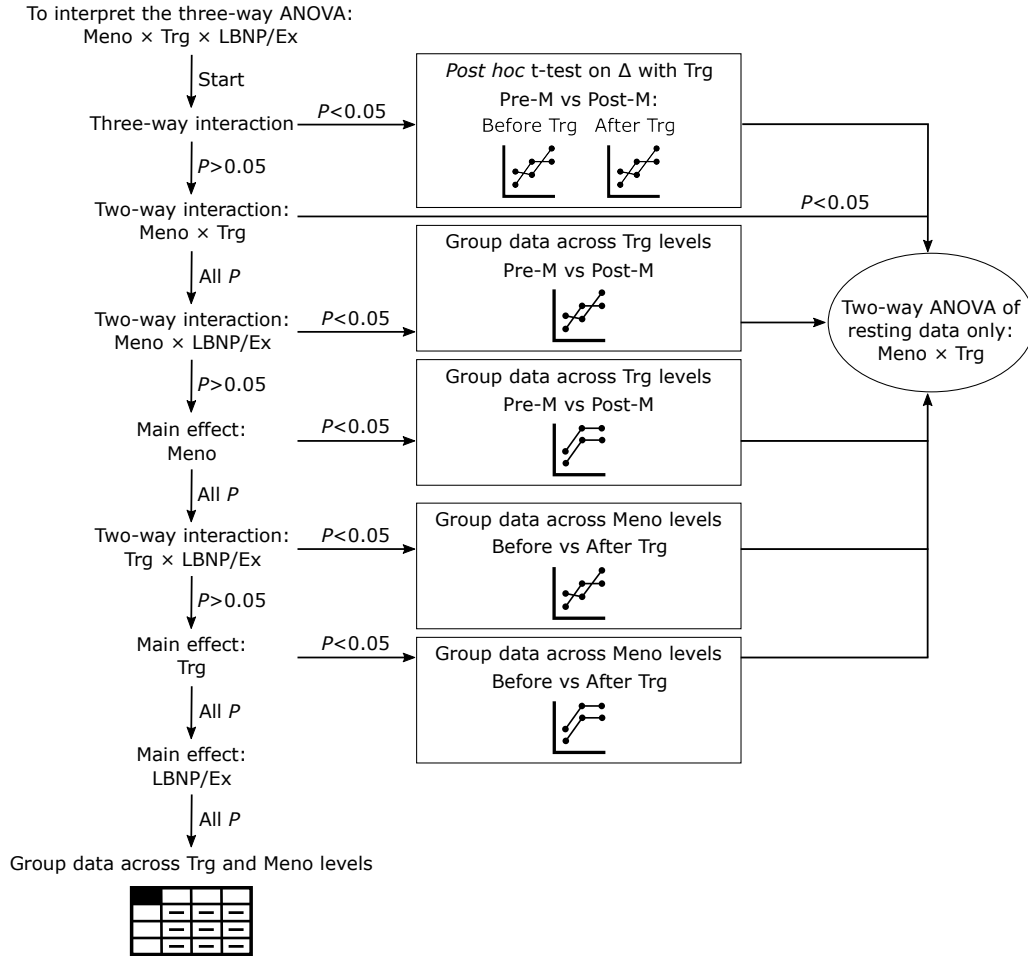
To interpret the three-way ANOVA:
Meno × Trg × LBNP/Ex

Start

Three-way interaction

$P$<0.05

*Post hoc* t-test on Δ with Trg
Pre-M vs Post-M:
Before Trg After Trg

$P$>0.05

Two-way interaction:
Meno × Trg

$P$<0.05

All $P$

Group data across Trg levels
Pre-M vs Post-M

Two-way interaction:
Meno × LBNP/Ex

$P$<0.05

Two-way ANOVA of resting data only:
Meno × Trg

$P$>0.05

Group data across Trg levels
Pre-M vs Post-M

Main effect:
Meno

$P$<0.05

All $P$

Two-way interaction:
Trg × LBNP/Ex

$P$<0.05

Group data across Meno levels
Before vs After Trg

$P$>0.05

Main effect:
Trg

$P$<0.05

Group data across Meno levels
Before vs After Trg

All $P$

Main effect:
LBNP/Ex

All $P$

Group data across Trg and Meno levels